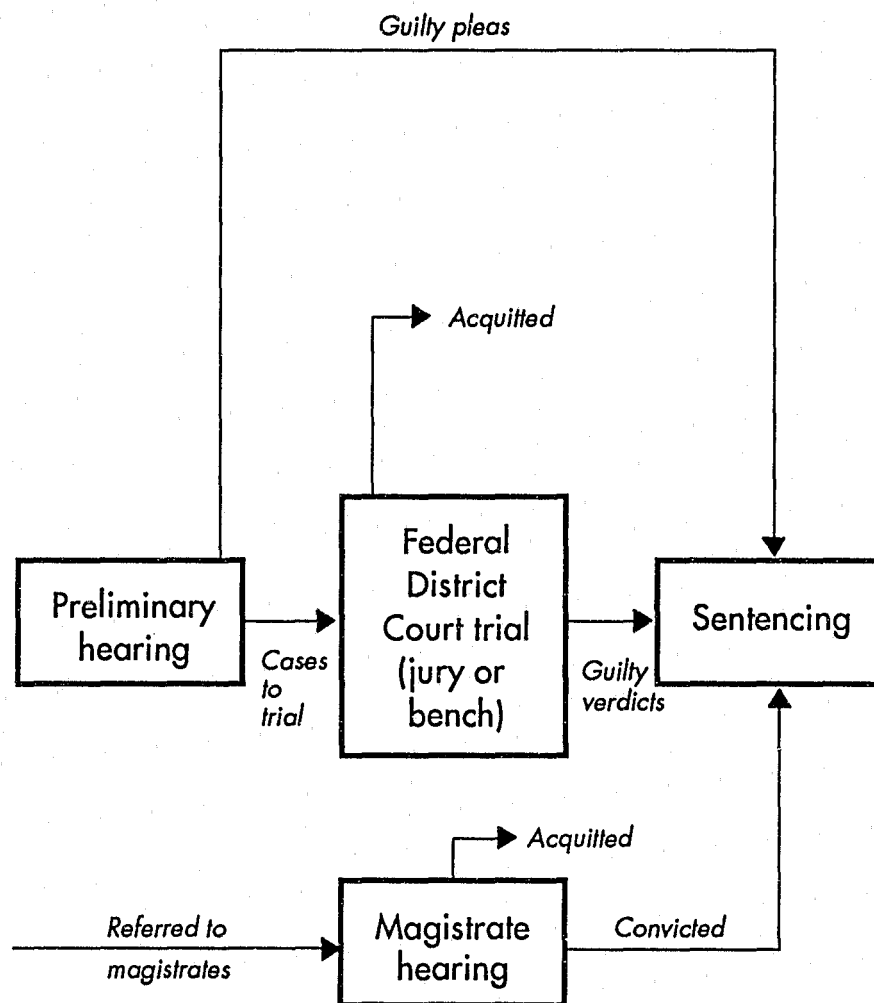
Guilty pleas

Acquitted

Preliminary hearing

Cases to trial

Federal District Court trial (jury or bench)

Guilty verdicts

Sentencing

Acquitted

Referred to magistrates

Magistrate hearing

Convicted